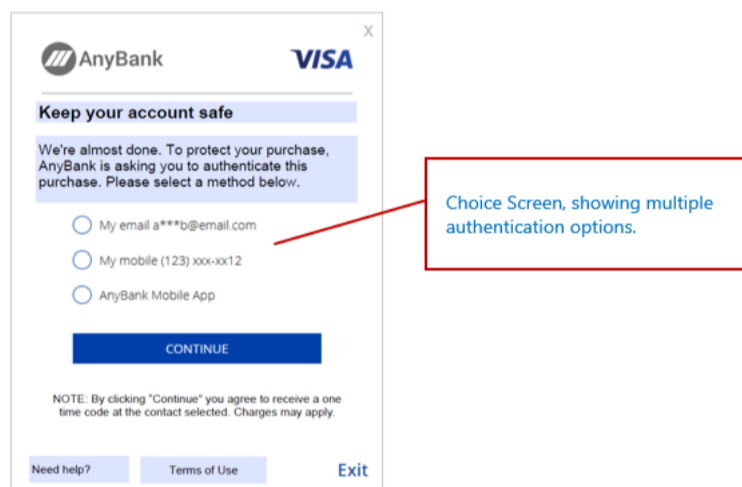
X

AnyBank

VISA

Keep your account safe

We're almost done. To protect your purchase, AnyBank is asking you to authenticate this purchase. Please select a method below.

My email a***b@email.com

My mobile (123) xxx-xx12

AnyBank Mobile App

CONTINUE

NOTE: By clicking "Continue" you agree to receive a one time code at the contact selected. Charges may apply.

Need help?

Terms of Use

Exit

Choice Screen, showing multiple authentication options.